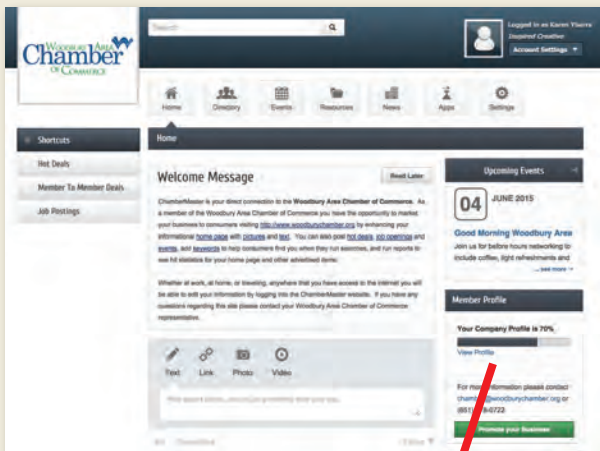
Woodbury Area Chamber of Commerce

Search

Logged in as Karen Ylarre
Inspired Creative
Account Settings

Home Directory Events Resources News Apps Settings

Shortcuts
Hot Deals
Member To Member Deals
Job Postings

Home

Welcome Message

Read Later

ChamberMaster is your direct connection to the Woodbury Area Chamber of Commerce. As a member of the Woodbury Area Chamber of Commerce you have the opportunity to market your business to consumers visiting http://www.woodburychamber.org by enhancing your informational home page with pictures and text. You can also post hot deals, job openings and events, and keywords to help consumers find you when they run searches, and run reports to see hit statistics for your home page and other advertised items.

Whether at work, at home, or traveling, anywhere that you have access to the internet you will be able to edit your information by logging into the ChamberMaster website. If you have any questions regarding this site please contact your Woodbury Area Chamber of Commerce representative.

Text Link Photo Video

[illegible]

Upcoming Events

04 JUNE 2015

Good Morning Woodbury Area

Join us for before hours networking to include coffee, light refreshments and

... see more

Member Profile

Your Company Profile is 70%

View Profile

For more information please contact chamber@woodburychamber.org or (651) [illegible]-0722

Promote your Business